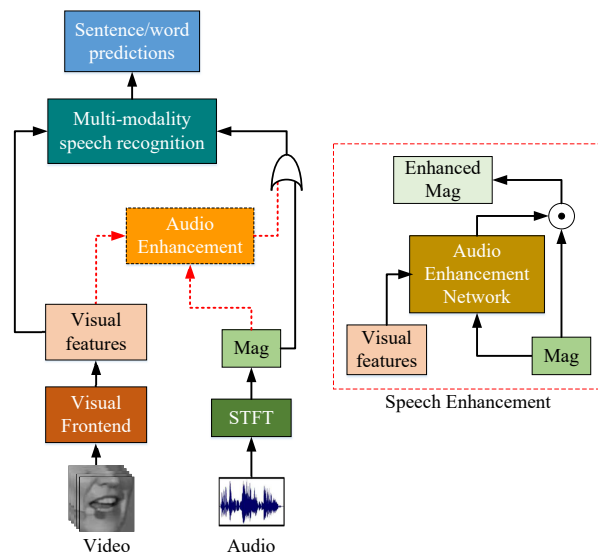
Sentence/word predictions

Multi-modality speech recognition

Audio Enhancement

Visual features

Mag

Visual Frontend

STFT

Video

Audio

Enhanced Mag

Audio Enhancement Network

Visual features

Mag

Speech Enhancement